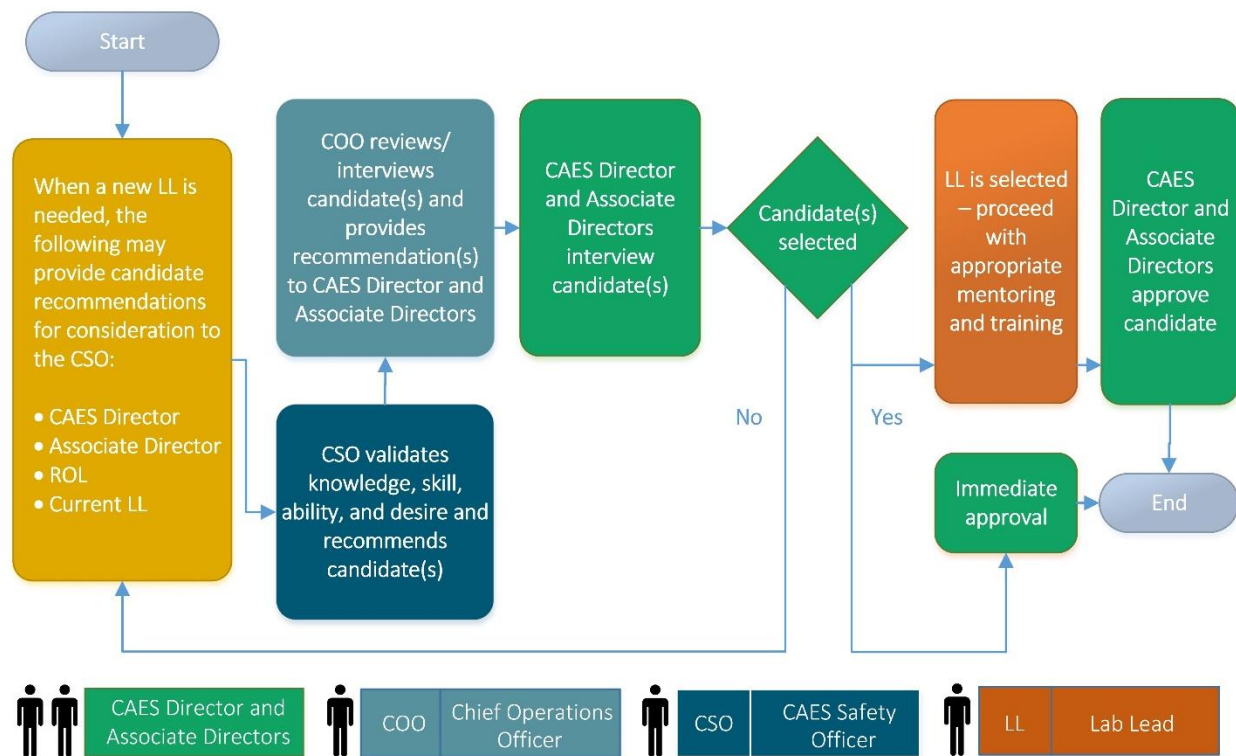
Start

When a new LL is needed, the following may provide candidate recommendations for consideration to the CSO:

• CAES Director
• Associate Director
• ROL
• Current LL

CSO validates knowledge, skill, ability, and desire and recommends candidate(s)

COO reviews/ interviews candidate(s) and provides recommendation(s) to CAES Director and Associate Directors

CAES Director and Associate Directors interview candidate(s)

Candidate(s) selected

No

Yes

LL is selected – proceed with appropriate mentoring and training

CAES Director and Associate Directors approve candidate

Immediate approval

End

CAES Director and Associate Directors

COO | Chief Operations Officer

CSO | CAES Safety Officer

LL | Lab Lead